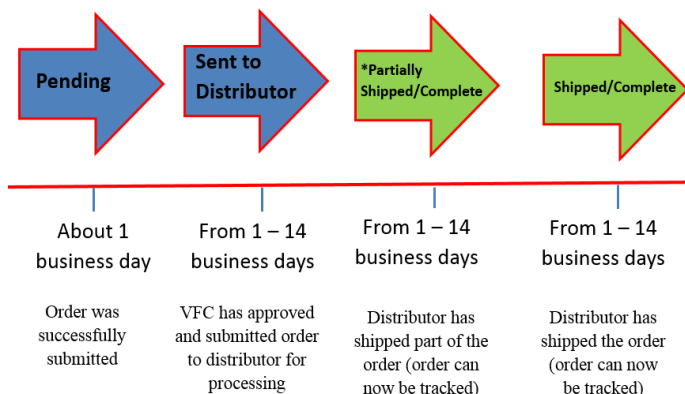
Pending

Sent to Distributor

*Partially Shipped/Complete

Shipped/Complete

About 1 business day

From 1 – 14 business days

From 1 – 14 business days

From 1 – 14 business days

Order was successfully submitted

VFC has approved and submitted order to distributor for processing

Distributor has shipped part of the order (order can now be tracked)

Distributor has shipped the order (order can now be tracked)